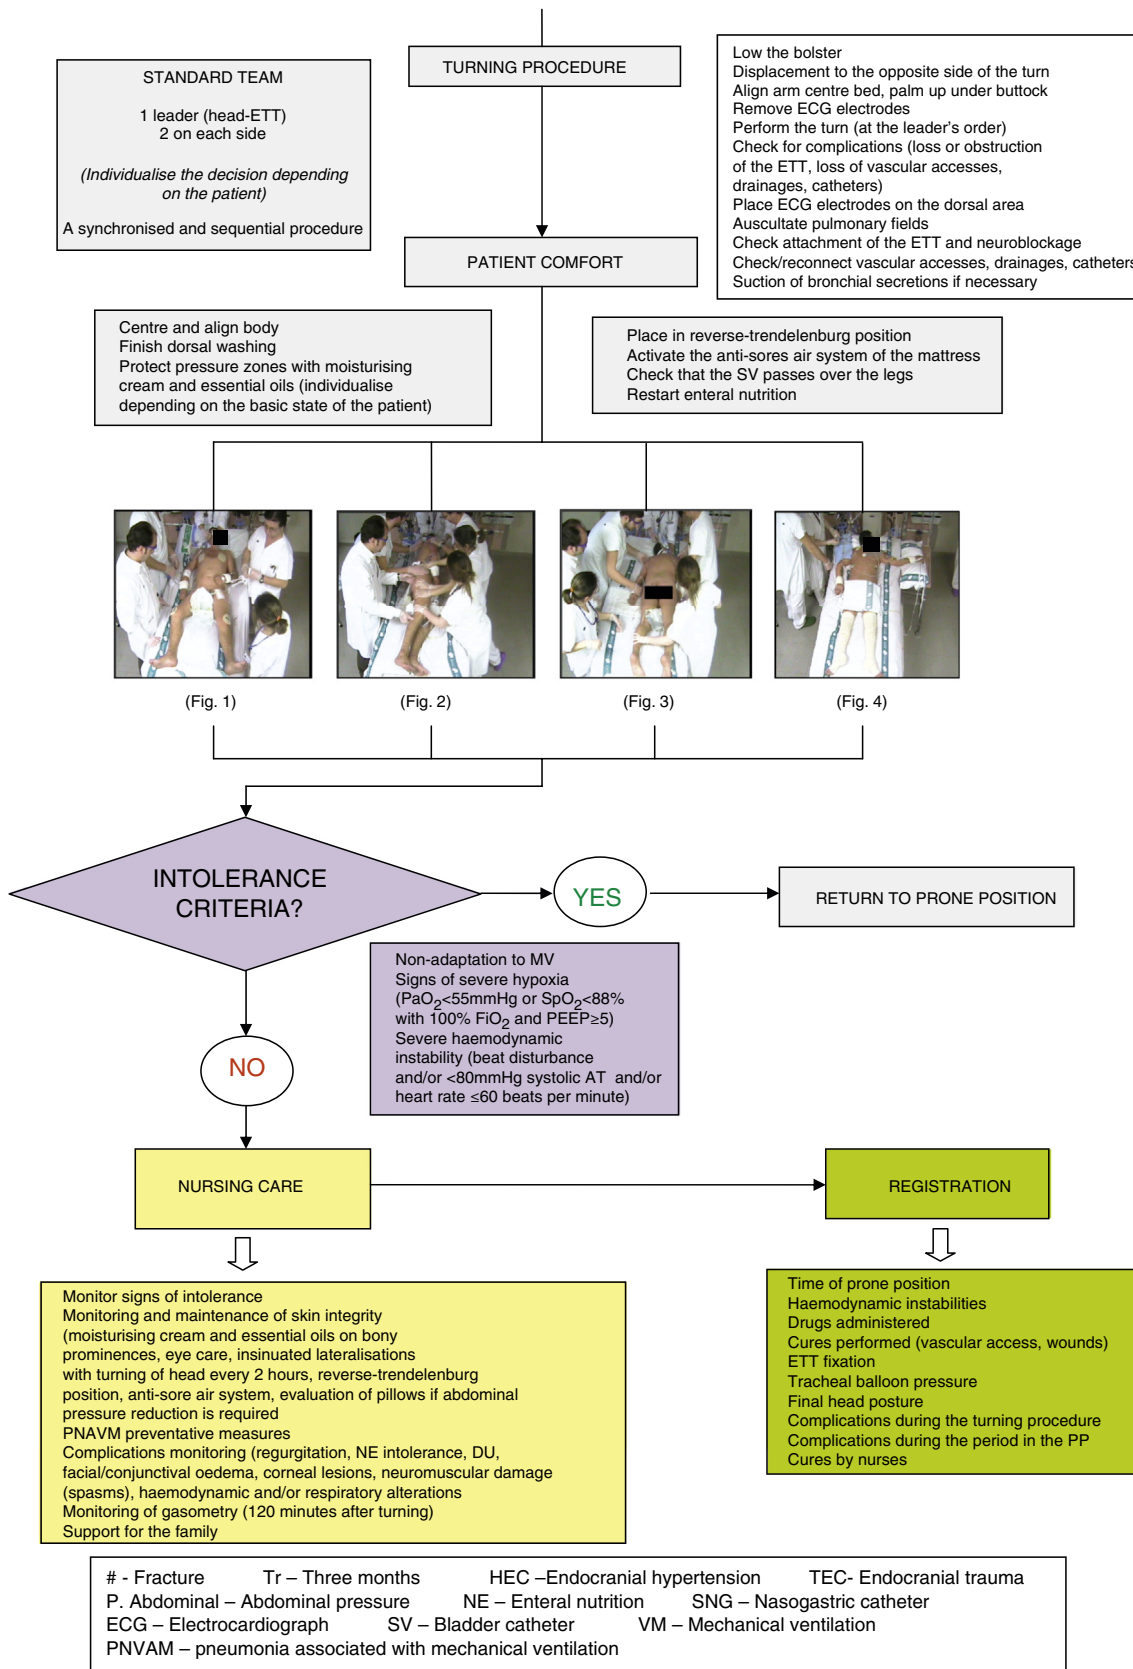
STANDARD TEAM

1 leader (head-ETT)
2 on each side

(Individualise the decision depending on the patient)

A synchronised and sequential procedure

TURNING PROCEDURE

Low the bolster
Displacement to the opposite side of the turn
Align arm centre bed, palm up under buttock
Remove ECG electrodes
Perform the turn (at the leader's order)
Check for complications (loss or obstruction of the ETT, loss of vascular accesses, drainages, catheters)
Place ECG electrodes on the dorsal area
Auscultate pulmonary fields
Check attachment of the ETT and neuroblockage
Check/reconnect vascular accesses, drainages, catheters
Suction of bronchial secretions if necessary

PATIENT COMFORT

Centre and align body
Finish dorsal washing
Protect pressure zones with moisturising cream and essential oils (individualise depending on the basic state of the patient)

Place in reverse-trendelenburg position
Activate the anti-sores air system of the mattress
Check that the SV passes over the legs
Restart enteral nutrition

(Fig. 1)

(Fig. 2)

(Fig. 3)

(Fig. 4)

INTOLERANCE CRITERIA?

YES

RETURN TO PRONE POSITION

Non-adaptation to MV
Signs of severe hypoxia ($PaO_2$<55mmHg or $SpO_2$<88% with 100% $FiO_2$ and PEEP≥5)
Severe haemodynamic instability (beat disturbance and/or <80mmHg systolic AT and/or heart rate ≤60 beats per minute)

NO

NURSING CARE

REGISTRATION

Monitor signs of intolerance
Monitoring and maintenance of skin integrity (moisturising cream and essential oils on bony prominences, eye care, insinuated lateralisations with turning of head every 2 hours, reverse-trendelenburg position, anti-sore air system, evaluation of pillows if abdominal pressure reduction is required
PNAVM preventative measures
Complications monitoring (regurgitation, NE intolerance, DU, facial/conjunctival oedema, corneal lesions, neuromuscular damage (spasms), haemodynamic and/or respiratory alterations
Monitoring of gasometry (120 minutes after turning)
Support for the family

Time of prone position
Haemodynamic instabilities
Drugs administered
Cures performed (vascular access, wounds)
ETT fixation
Tracheal balloon pressure
Final head posture
Complications during the turning procedure
Complications during the period in the PP
Cures by nurses

# - Fracture Tr – Three months HEC –Endocranial hypertension TEC- Endocranial trauma
P. Abdominal – Abdominal pressure NE – Enteral nutrition SNG – Nasogastric catheter
ECG – Electrocardiograph SV – Bladder catheter VM – Mechanical ventilation
PNVAM – pneumonia associated with mechanical ventilation